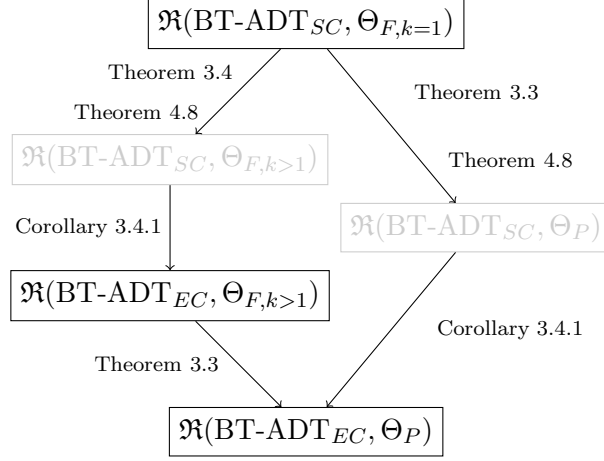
$\mathfrak{R}(\text{BT-ADT}_{SC}, \Theta_{F,k=1})$

Theorem 3.4

Theorem 4.8

Theorem 3.3

$\mathfrak{R}(\text{BT-ADT}_{SC}, \Theta_{F,k>1})$

Theorem 4.8

Corollary 3.4.1

$\mathfrak{R}(\text{BT-ADT}_{SC}, \Theta_{P})$

$\mathfrak{R}(\text{BT-ADT}_{EC}, \Theta_{F,k>1})$

Corollary 3.4.1

Theorem 3.3

$\mathfrak{R}(\text{BT-ADT}_{EC}, \Theta_{P})$